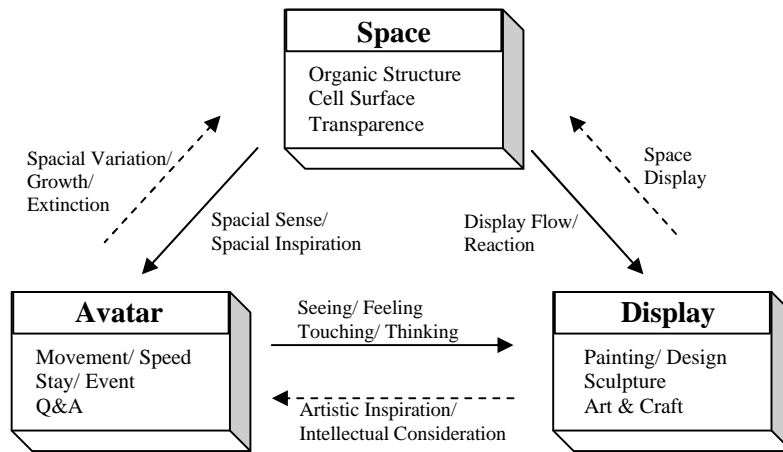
Space
Organic Structure
Cell Surface
Transparence

Spacial Variation/ Growth/ Extinction

Spacial Sense/ Spacial Inspiration

Display Flow/ Reaction

Space Display

Avatar
Movement/ Speed
Stay/ Event
Q&A

Seeing/ Feeling
Touching/ Thinking

Artistic Inspiration/
Intellectual Consideration

Display
Painting/ Design
Sculpture
Art & Craft